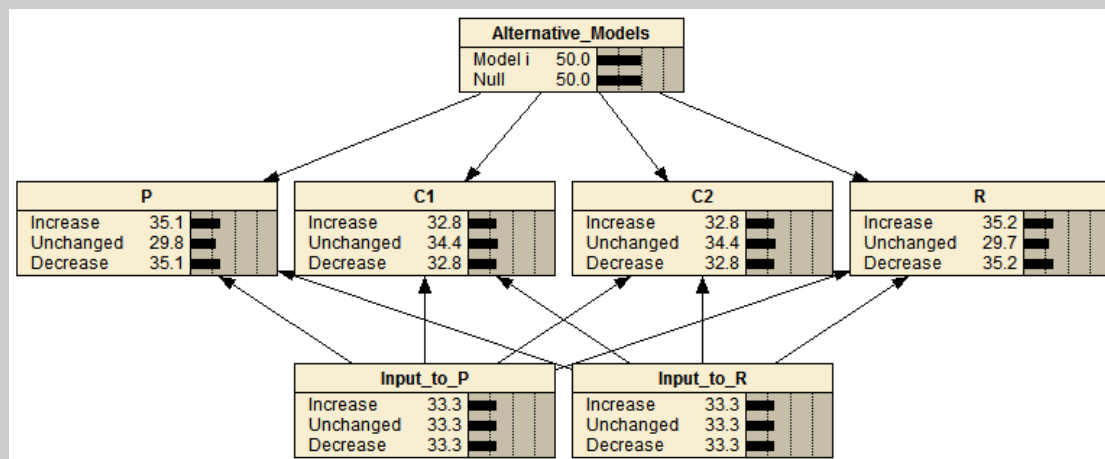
Alternative_Models
Model i 50.0
Null 50.0

P
Increase 35.1
Unchanged 29.8
Decrease 35.1

C1
Increase 32.8
Unchanged 34.4
Decrease 32.8

C2
Increase 32.8
Unchanged 34.4
Decrease 32.8

R
Increase 35.2
Unchanged 29.7
Decrease 35.2

Input_to_P
Increase 33.3
Unchanged 33.3
Decrease 33.3

Input_to_R
Increase 33.3
Unchanged 33.3
Decrease 33.3